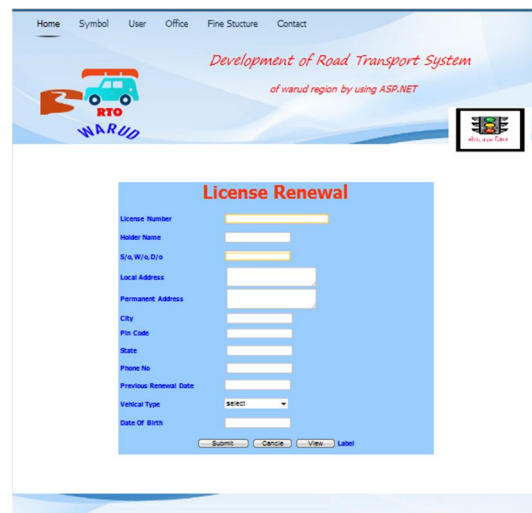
Home Symbol User Office Fine Stucture Contact

Development of Road Transport System

of warud region by using ASP.NET

RTO

WARUD

License Renewal

License Number

Holder Name

S/o, W/o, D/o

Local Address

Permanent Address

City

Pin Code

State

Phone No

Previous Renewal Date

Vehical Type select

Date Of Birth

Submit Cancle View Label